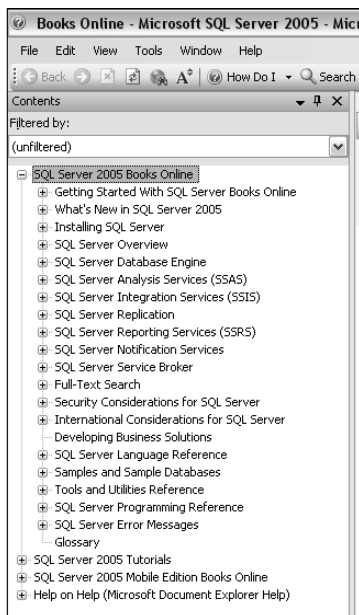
Books Online - Microsoft SQL Server 2005 - Micr

File Edit View Tools Window Help

Back How Do I Search

Contents

Filtered by:

(unfiltered)

SQL Server 2005 Books Online
Getting Started With SQL Server Books Online
What's New in SQL Server 2005
Installing SQL Server
SQL Server Overview
SQL Server Database Engine
SQL Server Analysis Services (SSAS)
SQL Server Integration Services (SSIS)
SQL Server Replication
SQL Server Reporting Services (SSRS)
SQL Server Notification Services
SQL Server Service Broker
Full-Text Search
Security Considerations for SQL Server
International Considerations for SQL Server
Developing Business Solutions
SQL Server Language Reference
Samples and Sample Databases
Tools and Utilities Reference
SQL Server Programming Reference
SQL Server Error Messages
Glossary
SQL Server 2005 Tutorials
SQL Server 2005 Mobile Edition Books Online
Help on Help (Microsoft Document Explorer Help)